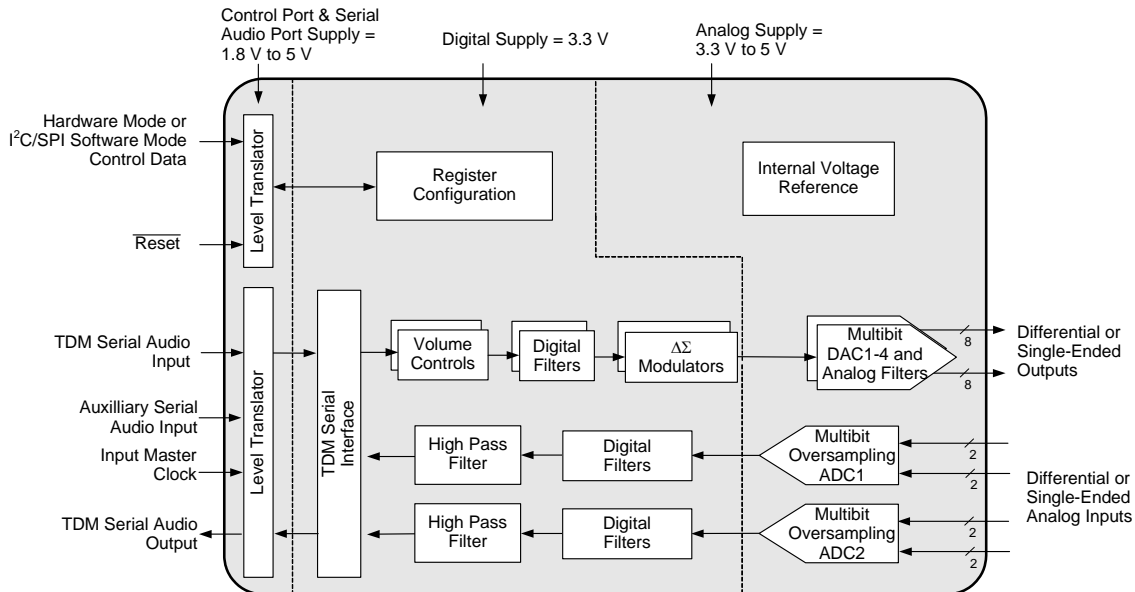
Control Port & Serial Audio Port Supply = 1.8 V to 5 V

Digital Supply = 3.3 V

Analog Supply = 3.3 V to 5 V

Hardware Mode or I$^2$C/SPI Software Mode Control Data

Level Translator

Register Configuration

Internal Voltage Reference

$\overline{\text{Reset}}$

TDM Serial Audio Input

Level Translator

TDM Serial Interface

Volume Controls

Digital Filters

$\Delta\Sigma$ Modulators

Multibit DAC1-4 and Analog Filters

8

8

Differential or Single-Ended Outputs

Auxilliary Serial Audio Input

Input Master Clock

High Pass Filter

Digital Filters

Multibit Oversampling ADC1

2

2

Differential or Single-Ended Analog Inputs

TDM Serial Audio Output

High Pass Filter

Digital Filters

Multibit Oversampling ADC2

2

2